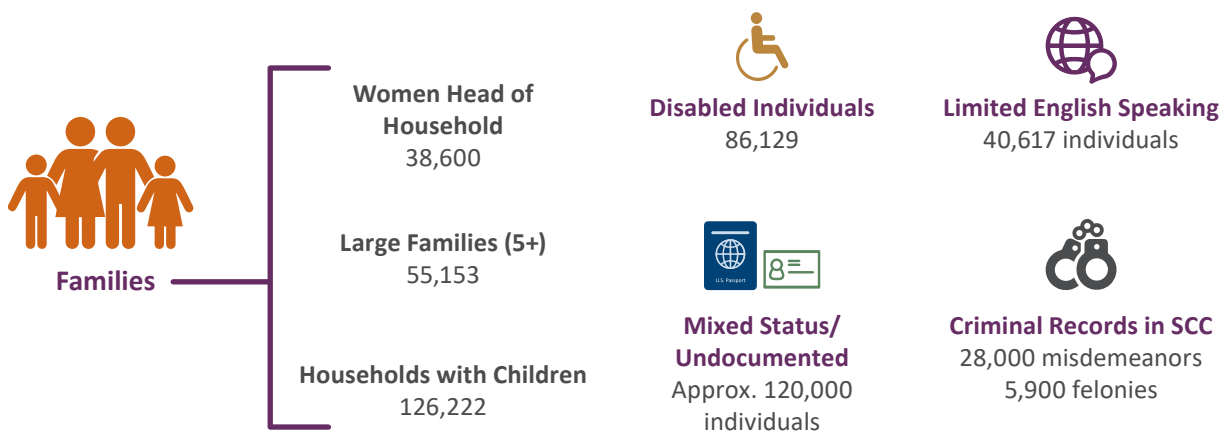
Families

Women Head of Household
38,600

Large Families (5+)
55,153

Households with Children
126,222

Disabled Individuals
86,129

Limited English Speaking
40,617 individuals

U.S. Passport

Mixed Status/ Undocumented
Approx. 120,000 individuals

Criminal Records in SCC
28,000 misdemeanors
5,900 felonies